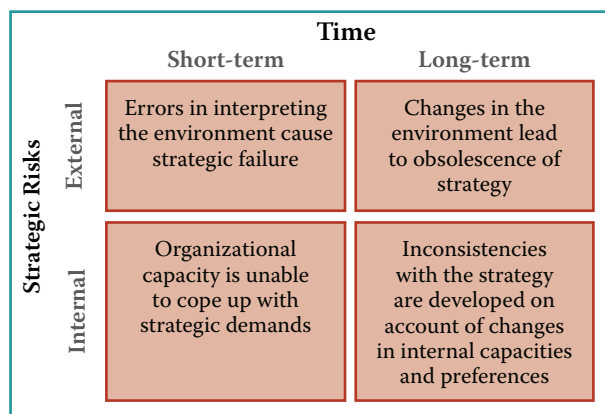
Time

Strategic Risks

| | Short-term | Long-term |
|---|---|---|
| External | Errors in interpreting the environment cause strategic failure | Changes in the environment lead to obsolescence of strategy |
| Internal | Organizational capacity is unable to cope up with strategic demands | Inconsistencies with the strategy are developed on account of changes in internal capacities and preferences |